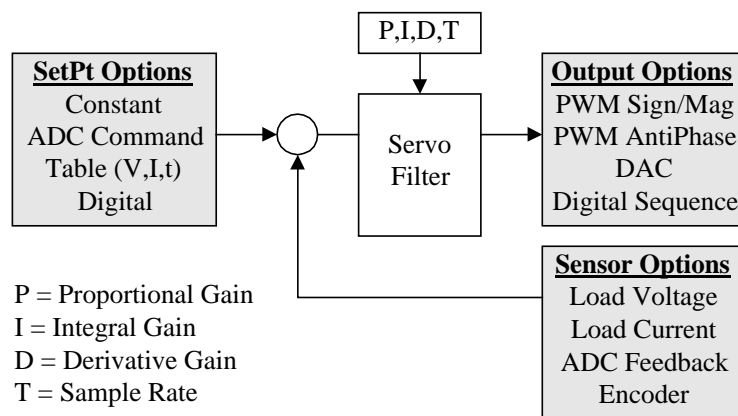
P,I,D,T

SetPt Options
Constant
ADC Command
Table (V,I,t)
Digital

Servo Filter

Output Options
PWM Sign/Mag
PWM AntiPhase
DAC
Digital Sequence

Sensor Options
Load Voltage
Load Current
ADC Feedback
Encoder

P = Proportional Gain
I = Integral Gain
D = Derivative Gain
T = Sample Rate